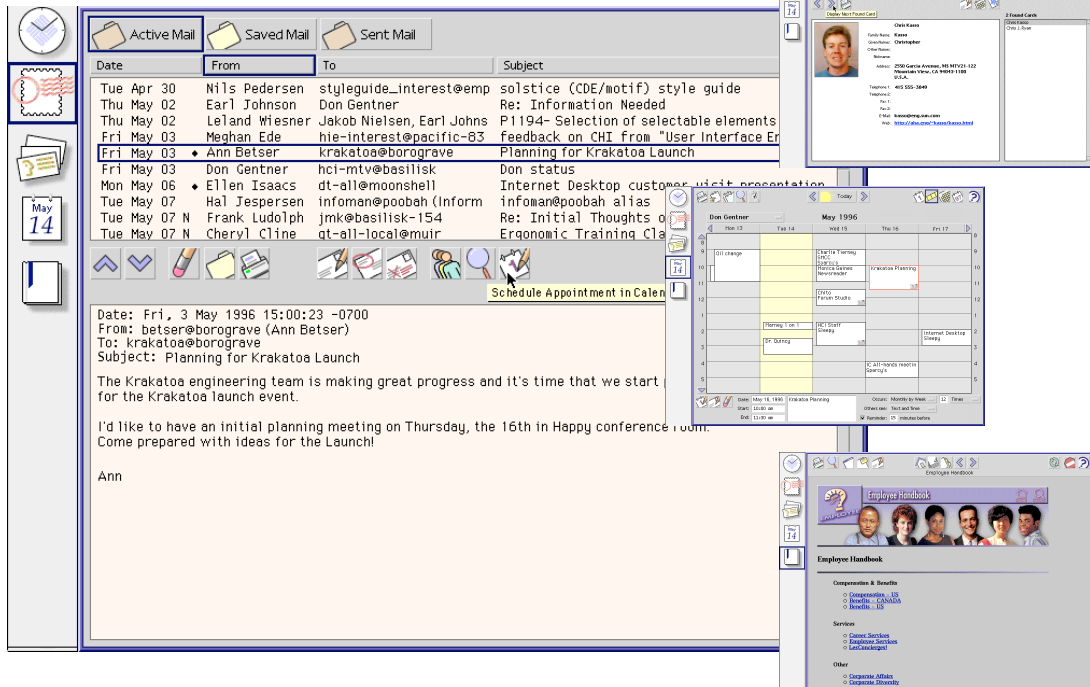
May
14

Active Mail
Saved Mail
Sent Mail

| Date | From | To | Subject |
|---|---|---|---|
| Tue Apr 30 | Nils Pedersen | styleguide_interest@emp | solstice (CDE/motif) style guide |
| Thu May 02 | Earl Johnson | Don Gentner | Re: Information Needed |
| Thu May 02 | Leland Wiesner | Jakob Nielsen, Earl Johns | P1194- Selection of selectable elements |
| Fri May 03 | Meghan Ede | hie-interest@pacific-83 | feedback on CHI from "User Interface En |
| Fri May 03 ◆ | Ann Betser | krakatoa@borograve | Planning for Krakatoa Launch |
| Fri May 03 | Don Gentner | hci-mtv@basilisk | Don status |
| Mon May 06 ◆ | Ellen Isaacs | dt-all@moonshell | Internet Desktop customer visit presentation |
| Tue May 07 | Hal Jespersen | infoman@poobah (Inform | infoman@poobah alias |
| Tue May 07 N | Frank Ludolph | jmk@basilisk-154 | Re: Initial Thoughts o |
| Tue May 07 N | Cheryl Cline | gt-all-local@muir | Ergonomic Training Cla |

Schedule Appointment in Calen

Date: Fri, 3 May 1996 15:00:23 -0700
From: betser@borograve (Ann Betser)
To: krakatoa@borograve
Subject: Planning for Krakatoa Launch

The Krakatoa engineering team is making great progress and it's time that we start for the Krakatoa launch event.

I'd like to have an initial planning meeting on Thursday, the 16th in Happy conference room.
Come prepared with ideas for the Launch!

Ann

Display Next Found Card
Chris Kasso
Family Name: Kasso
Given Name: Christopher
Other Name:
Nickname:
Address: 2550 Garcia Avenue, MS MTV21-122 Mountain View, CA 94043-1100 U.S.A.
Telephone 1: 415 555-3849
Telephone 2:
Fax 1:
Fax 2:
E-Mail: kasso@eng.sun.com
Web: http://sho.eng/~kasso/kasso.html
2 Found Cards
Chris Kasso
Chris J. Ryan

Today
Don Gentner
May 1996
Mon 13 | Tue 14 | Wed 15 | Thu 16 | Fri 17
Oil change
Charlie Tierney SHCC Sparty's
Monica Gaines Newsreader
Krakatoa Planning
Chris Forum Studio
Mommy 1 on 1
HCI Staff Sleepy
Dr. Quincy
Internet Desktop Sleepy
IC All-hands meeting Sparty's
Date: May 16, 1996
Krakatoa Planning
Start: 10:00 am
End: 11:00 am
Occurs: Monthly by Week
12 Times
Others see: Text and time
Reminder: 15 minutes before

Employee Handbook
Employee Handbook
Employee Handbook
Compensation & Benefits
Compensation - US
Benefits - CANADA
Benefits - US
Services
Career Services
Employee Services
LesConcierges!
Other
Corporate Affairs
Corporate Diversity